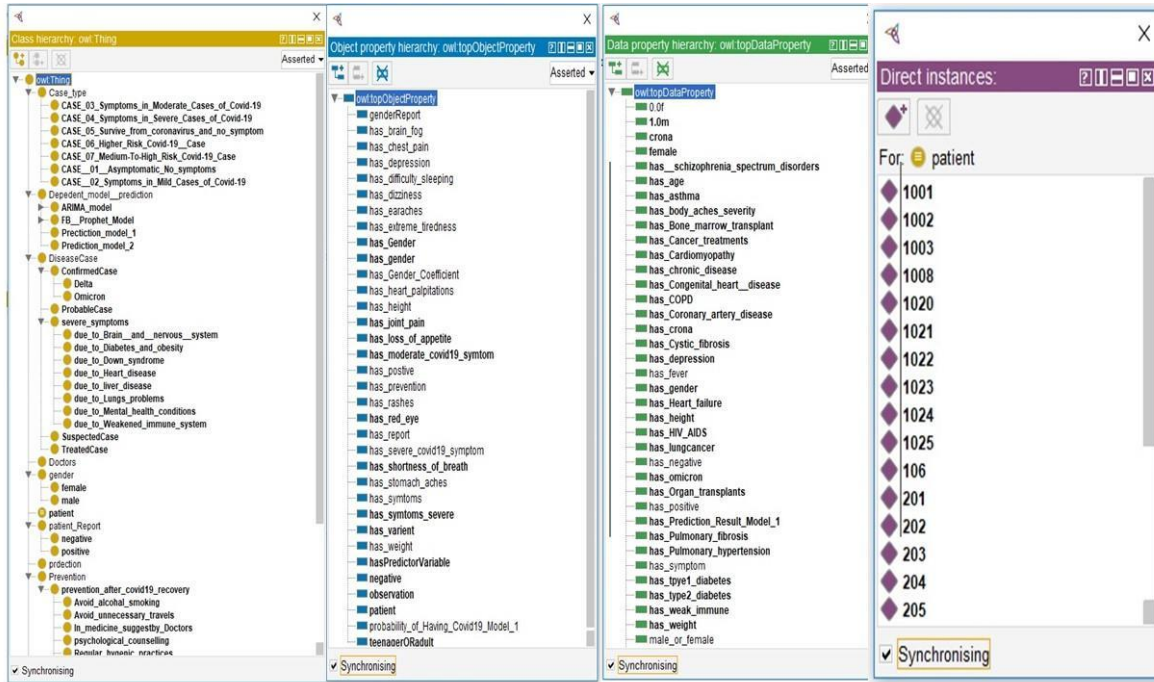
Class hierarchy: owl:Thing
Asserted
owl:Thing
Case_type
CASE_03_Symptoms_in_Moderate_Cases_of_Covid-19
CASE_04_Symptoms_in_Severe_Cases_of_Covid-19
CASE_05_Survive_from_coronavirus_and_no_symptom
CASE_06_Higher_Risk_Covid-19__Case
CASE_07_Medium-To-High_Risk_Covid-19_Case
CASE__01__Asymptomatic_No_symptoms
CASE__02_Symptoms_in_Mild_Cases_of_Covid-19
Depedent_model__prediction
ARIMA_model
FB__Prophet_Model
Prectiction_model_1
Prediction_model_2
DiseaseCase
ConfirmedCase
Delta
Omicron
ProbableCase
severe_symptoms
due_to_Brain__and__nervous__system
due_to_Diabetes_and_obesity
due_to_Down_syndrome
due_to_Heart_disease
due_to_liver_disease
due_to_Lungs_problems
due_to_Mental_health_conditions
due_to_Weakened_immune_system
SuspectedCase
TreatedCase
Doctors
gender
female
male
patient
patient_Report
negative
positive
prdection
Prevention
prevention_after_covid19_recovery
Avoid_alcohal_smoking
Avoid_unnecessary_travels
In_medicine_suggestby_Doctors
psychological_counselling
Regular_hygenic_practices
Synchronising

Object property hierarchy: owl:topObjectProperty
Asserted
owl:topObjectProperty
genderReport
has_brain_fog
has_chest_pain
has_depression
has_difficulty_sleeping
has_dizziness
has_earaches
has_extreme_tiredness
has_Gender
has_gender
has_Gender_Coefficient
has_heart_palpitations
has_height
has_joint_pain
has_loss_of_appetite
has_moderate_covid19_symtom
has_postive
has_prevention
has_rashes
has_red_eye
has_report
has_severe_covid19_symptom
has_shortness_of_breath
has_stomach_aches
has_symtoms
has_symtoms_severe
has_varient
has_weight
hasPredictorVariable
negative
observation
patient
probability_of_Having_Covid19_Model_1
teenagerORadult
Synchronising

Data property hierarchy: owl:topDataProperty
Asserted
owl:topDataProperty
0.0f
1.0m
crona
female
has__schizophrenia_spectrum_disorders
has_age
has_asthma
has_body_aches_severity
has_Bone_marrow_transplant
has_Cancer_treatments
has_Cardiomyopathy
has_chronic_disease
has_Congenital_heart__disease
has_COPD
has_Coronary_artery_disease
has_crona
has_Cystic_fibrosis
has_depression
has_fever
has_gender
has_Heart_failure
has_height
has_HIV_AIDS
has_lungcancer
has_negative
has_omicron
has_Organ_transplants
has_positive
has_Prediction_Result_Model_1
has_Pulmonary_fibrosis
has_Pulmonary_hypertension
has_symptom
has_tpye1_diabetes
has_type2_diabetes
has_weak_immune
has_weight
male_or_female
Synchronising

Direct instances:
For: patient
1001
1002
1003
1008
1020
1021
1022
1023
1024
1025
106
201
202
203
204
205
Synchronising